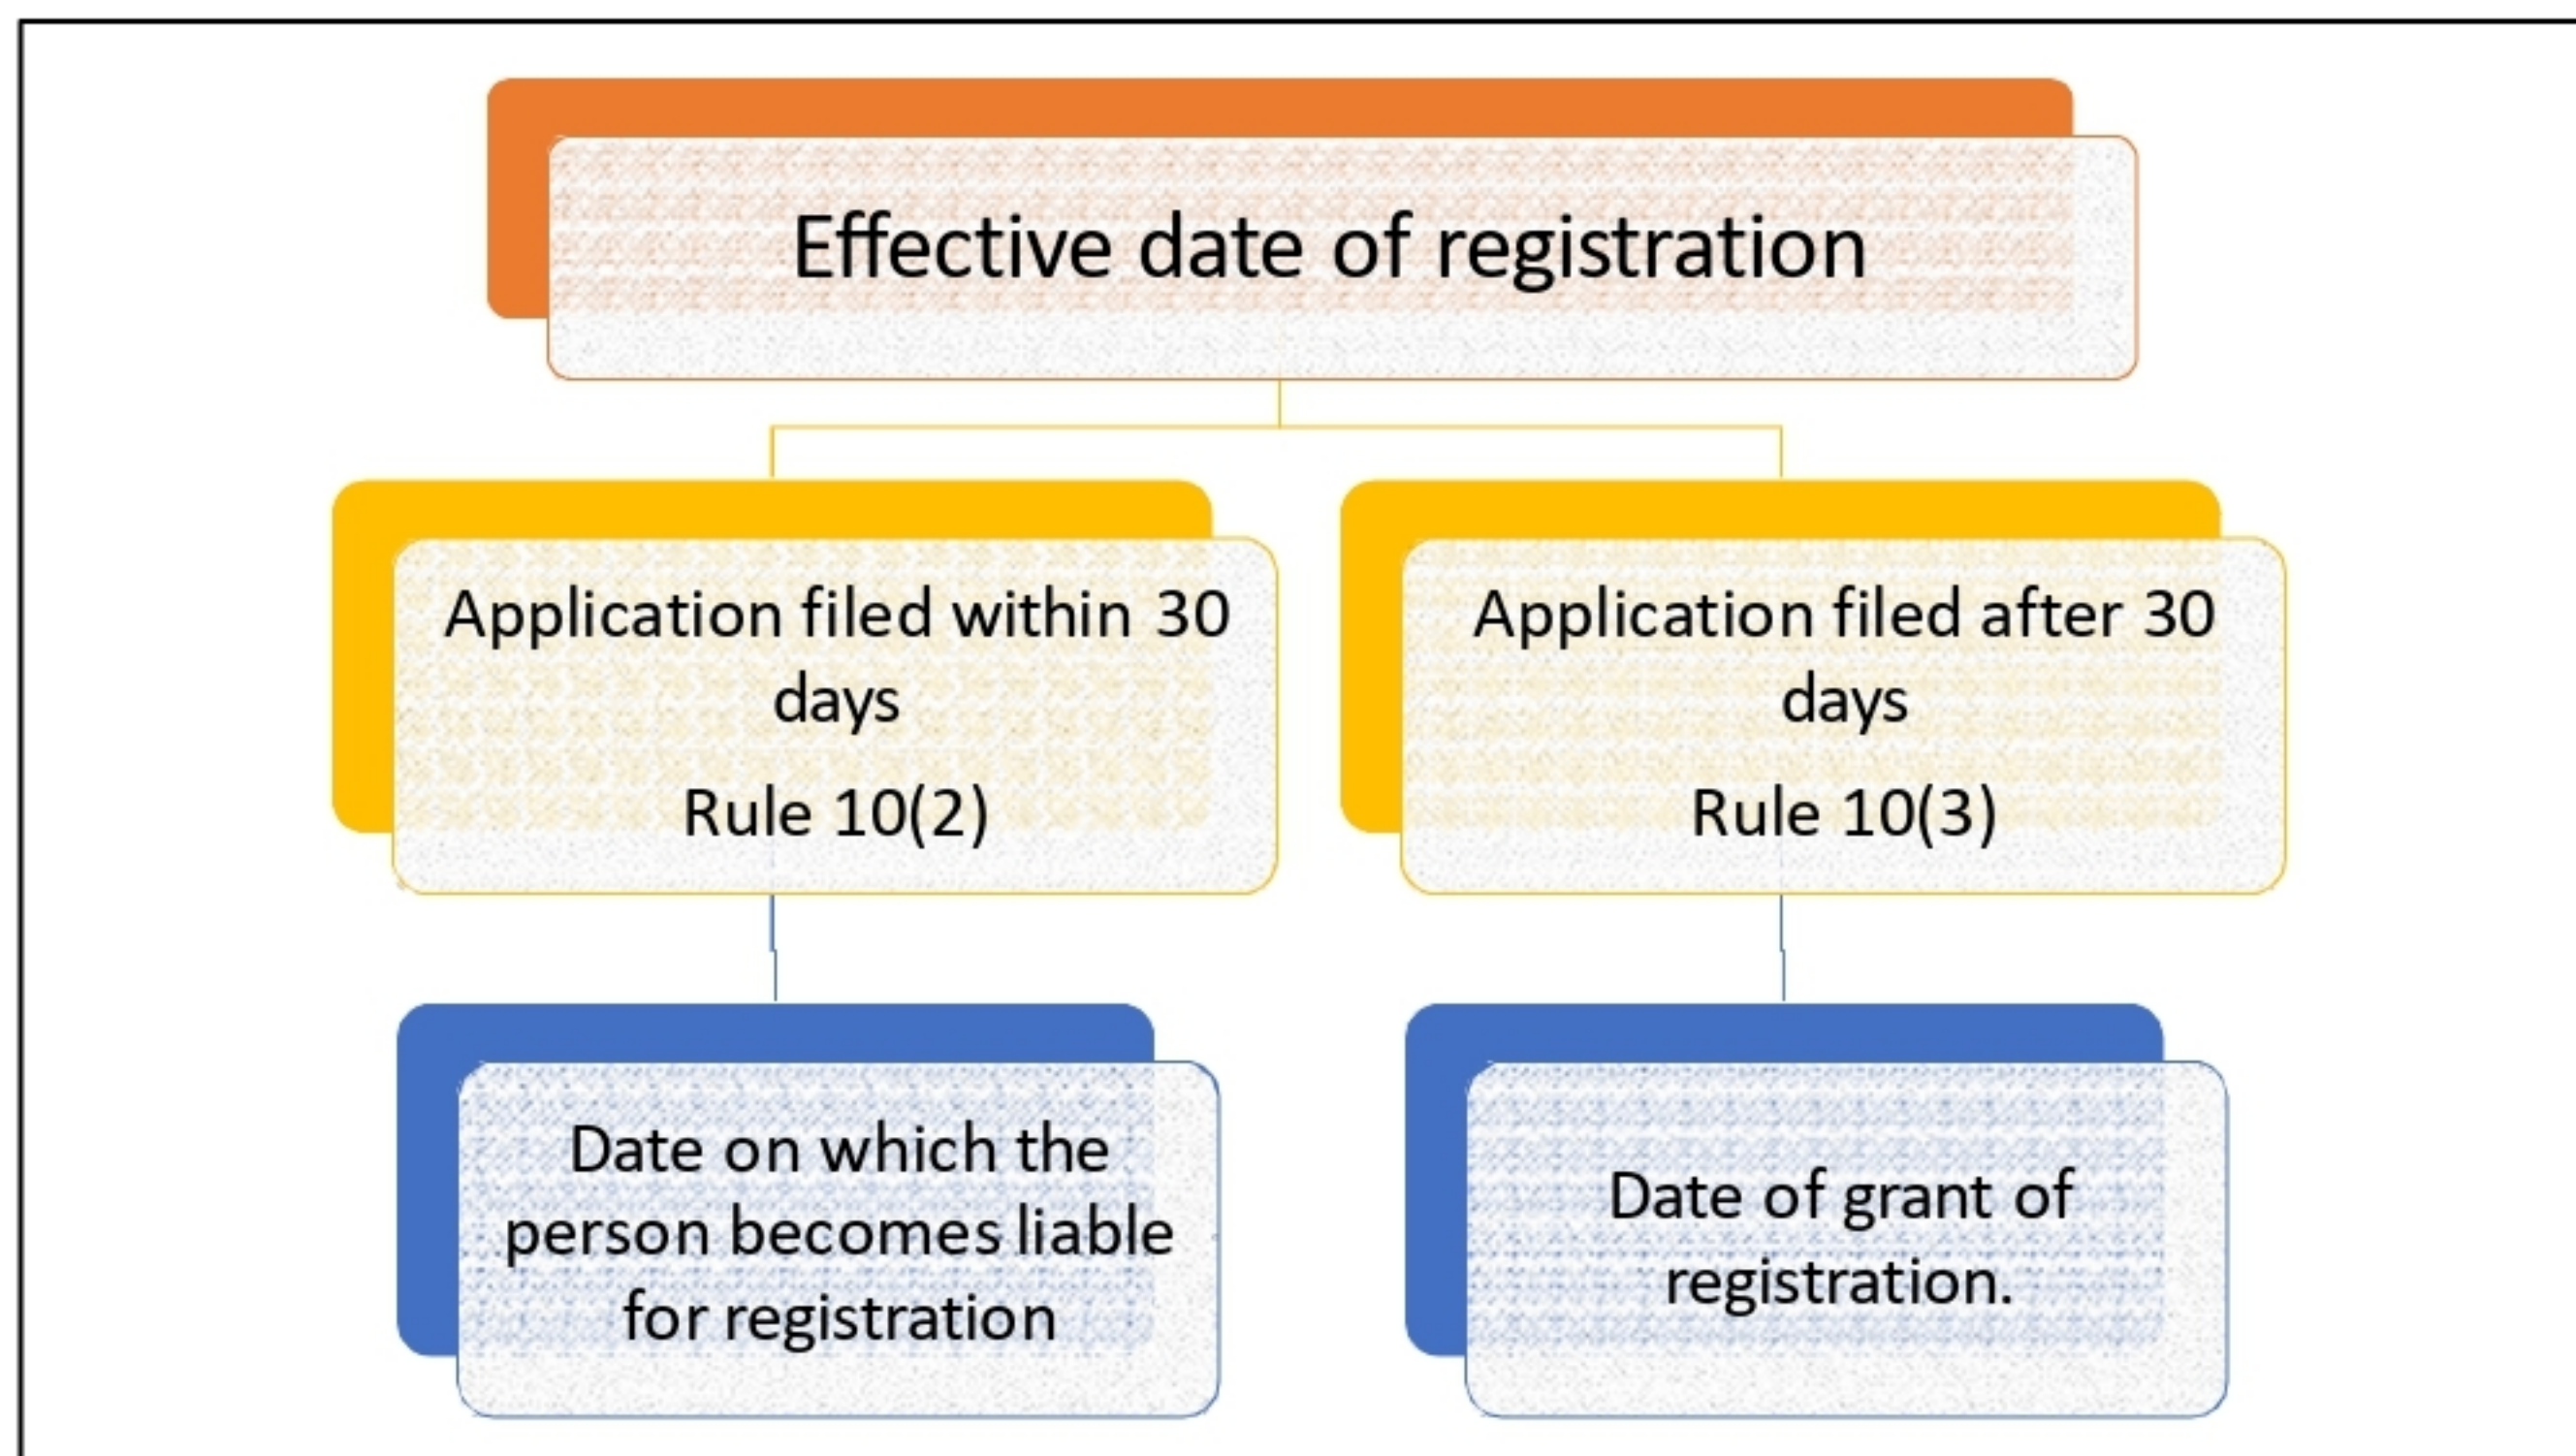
Effective date of registration

Application filed within 30 days
Rule 10(2)

Date on which the person becomes liable for registration

Application filed after 30 days
Rule 10(3)

Date of grant of registration.